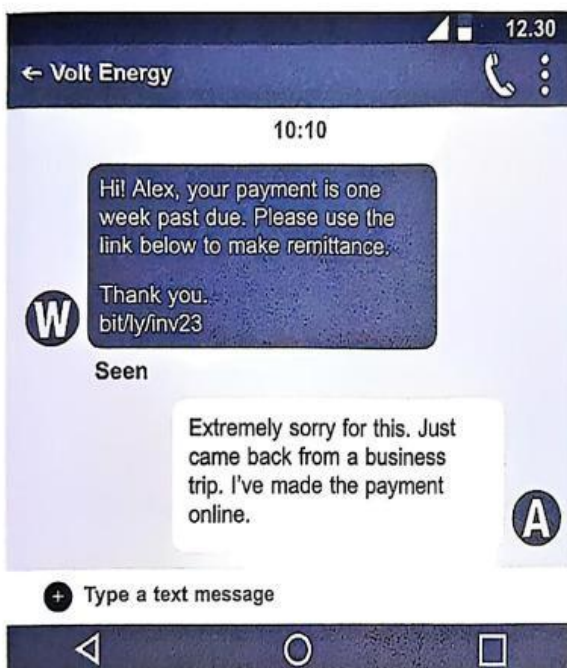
12.30

← Volt Energy

10:10

Hi! Alex, your payment is one week past due. Please use the link below to make remittance.

Thank you.
bit/ly/inv23

W

Seen

Extremely sorry for this. Just came back from a business trip. I've made the payment online.

A

Type a text message